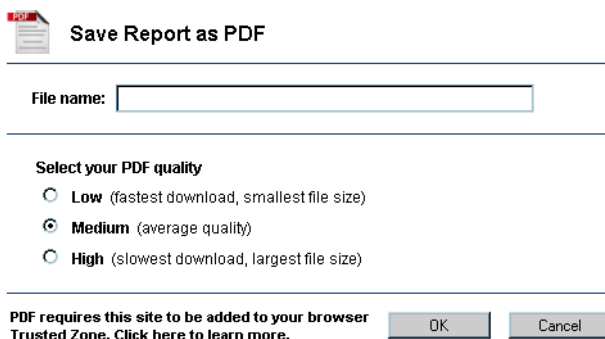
PDF

Save Report as PDF

File name:

Select your PDF quality

Low (fastest download, smallest file size)

Medium (average quality)

High (slowest download, largest file size)

PDF requires this site to be added to your browser Trusted Zone. Click here to learn more.

OK

Cancel